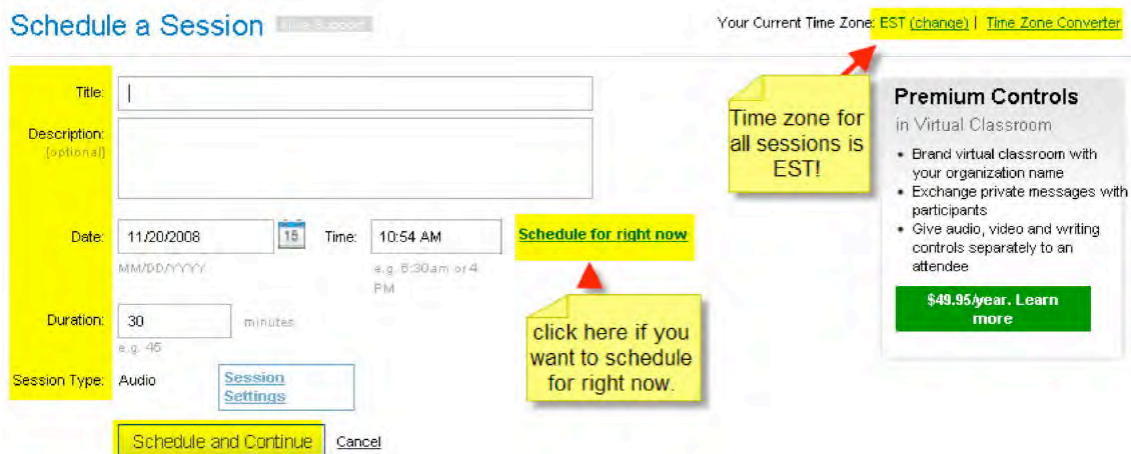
Schedule a Session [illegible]

Your Current Time Zone: EST (change) | Time Zone Converter

Title:

Description: [optional]

Date: 11/20/2008 15 MM/DD/YYYY

Time: 10:54 AM e.g. 6:30am or 4 PM

Schedule for right now

Duration: 30 minutes e.g. 45

Session Type: Audio

Session Settings

Schedule and Continue Cancel

Time zone for all sessions is EST!

click here if you want to schedule for right now.

Premium Controls

in Virtual Classroom

• Brand virtual classroom with your organization name
• Exchange private messages with participants
• Give audio, video and writing controls separately to an attendee

$49.95/year. Learn more